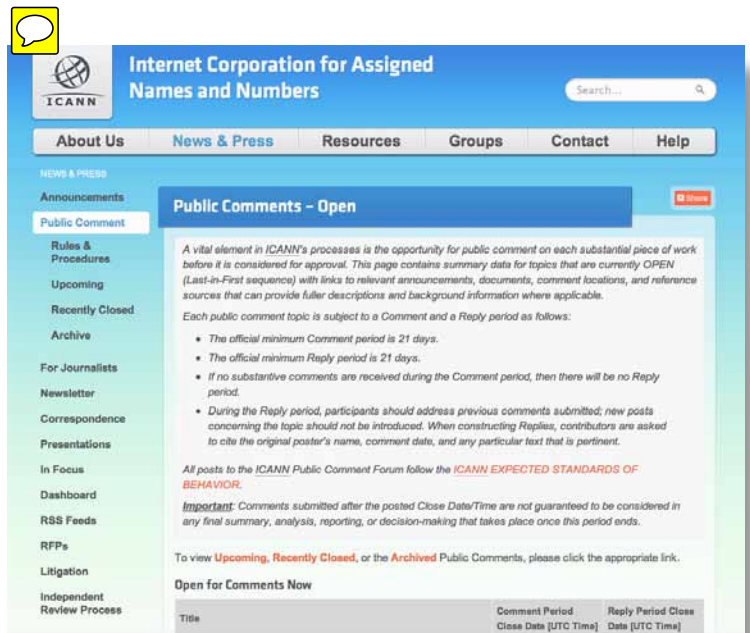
ICANN

Internet Corporation for Assigned Names and Numbers

Search...

About Us | News & Press | Resources | Groups | Contact | Help

NEWS & PRESS

Announcements

Public Comment

Rules & Procedures

Upcoming

Recently Closed

Archive

For Journalists

Newsletter

Correspondence

Presentations

In Focus

Dashboard

RSS Feeds

RFPs

Litigation

Independent Review Process

Public Comments – Open

Share

A vital element in ICANN's processes is the opportunity for public comment on each substantial piece of work before it is considered for approval. This page contains summary data for topics that are currently OPEN (Last-in-First sequence) with links to relevant announcements, documents, comment locations, and reference sources that can provide fuller descriptions and background information where applicable.

Each public comment topic is subject to a Comment and a Reply period as follows:

- The official minimum Comment period is 21 days.
- The official minimum Reply period is 21 days.
- If no substantive comments are received during the Comment period, then there will be no Reply period.
- During the Reply period, participants should address previous comments submitted; new posts concerning the topic should not be introduced. When constructing Replies, contributors are asked to cite the original poster's name, comment date, and any particular text that is pertinent.

All posts to the ICANN Public Comment Forum follow the ICANN EXPECTED STANDARDS OF BEHAVIOR.

Important: Comments submitted after the posted Close Date/Time are not guaranteed to be considered in any final summary, analysis, reporting, or decision-making that takes place once this period ends.

To view Upcoming, Recently Closed, or the Archived Public Comments, please click the appropriate link.

Open for Comments Now

| Title | Comment Period Close Date [UTC Time] | Reply Period Close Date [UTC Time] |
|---|---|---|